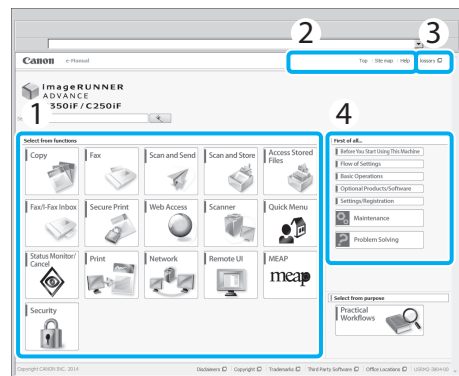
2
3
Canon e-Manual
Top | Site map | Help | Glossary
imageRUNNER ADVANCE
C350iF / C250iF
1
4
Select from functions
Copy
Fax
Scan and Send
Scan and Store
Access Stored Files
Fax/I-Fax Inbox
Secure Print
Web Access
Scanner
Quick Menu
Status Monitor/ Cancel
Print
Network
Remote UI
MEAP
meap
Security
First of all...
Before You Start Using This Machine
Flow of Settings
Basic Operations
Optional Products/Software
Settings/Registration
Maintenance
Problem Solving
Select from purpose
Practical Workflows
Copyright CANON INC. 2014
Disclaimers | Copyright | Trademarks | Third Party Software | Office Locations | USRMA-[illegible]